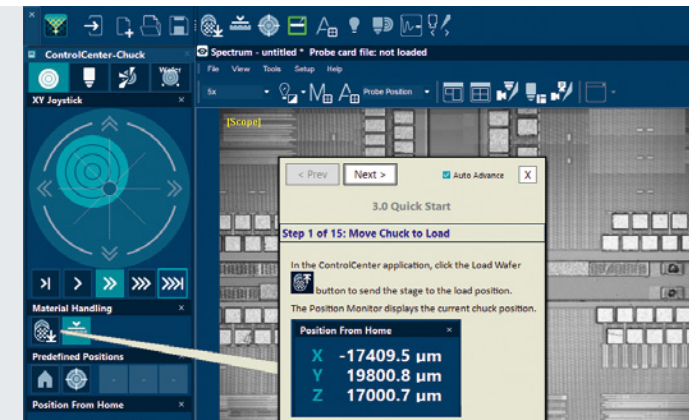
ControlCenter-Chuck

Wafer

XY Joystick

Material Handling

Predefined Positions

Position From Home

Spectrum - untitled * Probe card file: not loaded

File View Tools Setup Help

5x

Probe Position

[Scope]

< Prev

Next >

Auto Advance

X

3.0 Quick Start

Step 1 of 15: Move Chuck to Load

In the ControlCenter application, click the Load Wafer button to send the stage to the load position.

The Position Monitor displays the current chuck position.

Position From Home

X -17409.5 µm

Y 19800.8 µm

Z 17000.7 µm